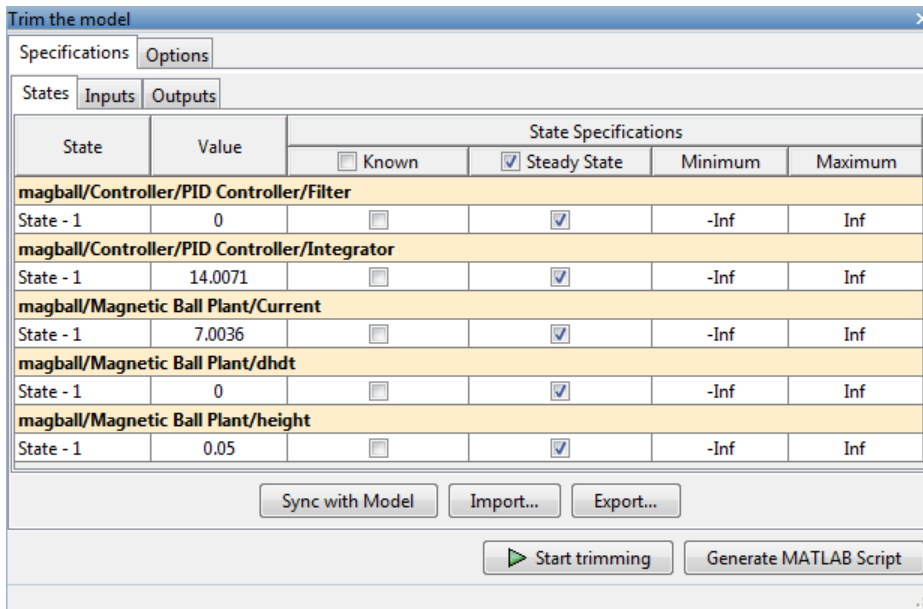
Trim the model

Specifications | Options

States | Inputs | Outputs

| State | Value | Known | Steady State | Minimum | Maximum |
|---|---|---|---|---|---|
| magball/Controller/PID Controller/Filter | | | | | |
| State - 1 | 0 | ☐ | ☑ | -Inf | Inf |
| magball/Controller/PID Controller/Integrator | | | | | |
| State - 1 | 14.0071 | ☐ | ☑ | -Inf | Inf |
| magball/Magnetic Ball Plant/Current | | | | | |
| State - 1 | 7.0036 | ☐ | ☑ | -Inf | Inf |
| magball/Magnetic Ball Plant/dhdt | | | | | |
| State - 1 | 0 | ☐ | ☑ | -Inf | Inf |
| magball/Magnetic Ball Plant/height | | | | | |
| State - 1 | 0.05 | ☐ | ☑ | -Inf | Inf |

State Specifications

Sync with Model | Import... | Export...

Start trimming | Generate MATLAB Script